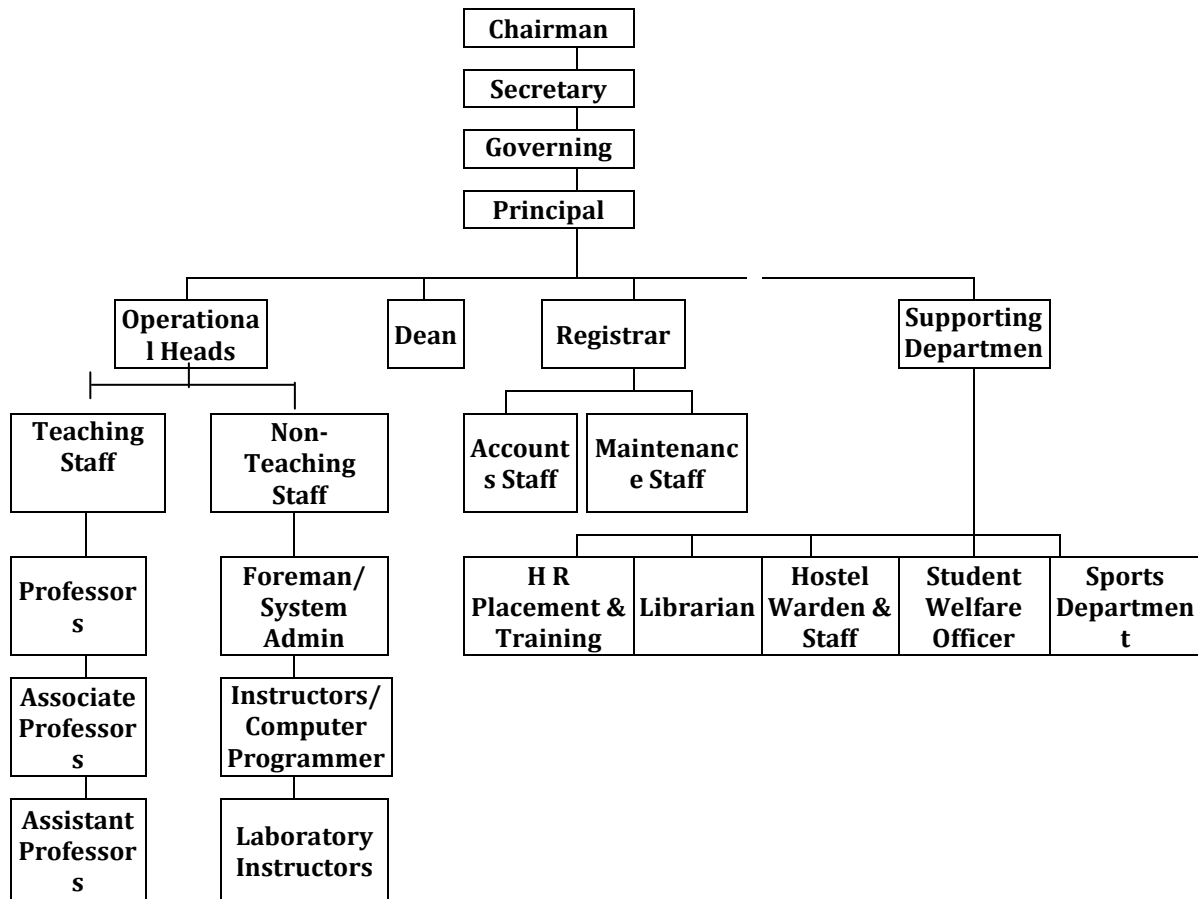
Chairman

Secretary

Governing

Principal

Operational Heads

Dean

Registrar

Supporting Departmen

Teaching Staff

Non-Teaching Staff

Accounts Staff

Maintenance Staff

H R Placement & Training

Librarian

Hostel Warden & Staff

Student Welfare Officer

Sports Department

Professors

Foreman/ System Admin

Associate Professors

Instructors/ Computer Programmer

Assistant Professors

Laboratory Instructors